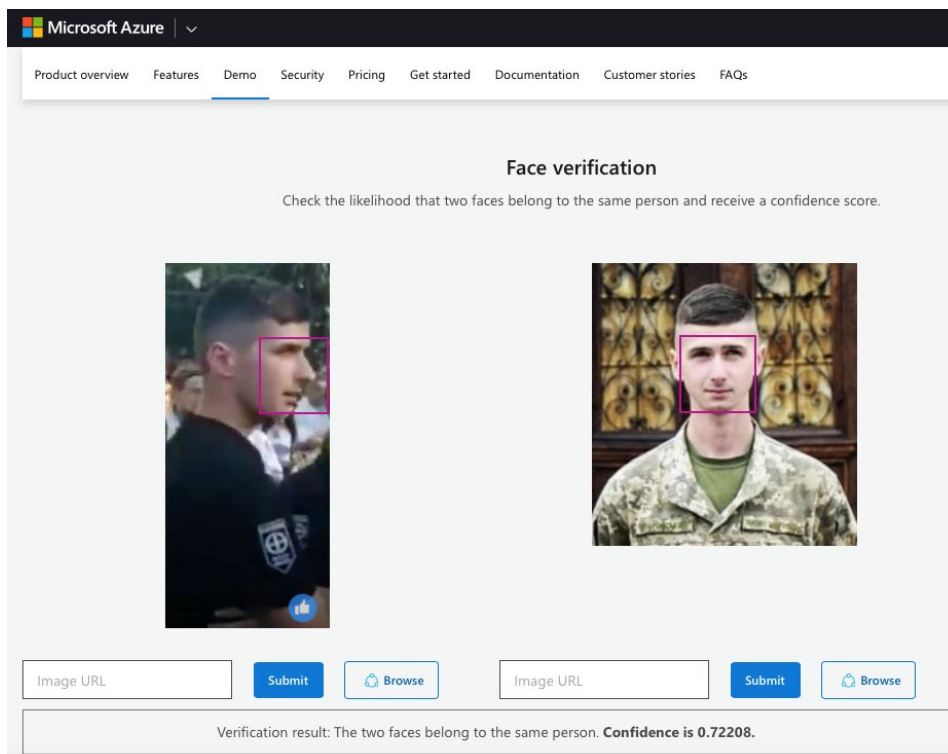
Microsoft Azure

Product overview Features Demo Security Pricing Get started Documentation Customer stories FAQs

Face verification

Check the likelihood that two faces belong to the same person and receive a confidence score.

Image URL
Submit
Browse

Image URL
Submit
Browse

Verification result: The two faces belong to the same person. **Confidence is 0.72208.**